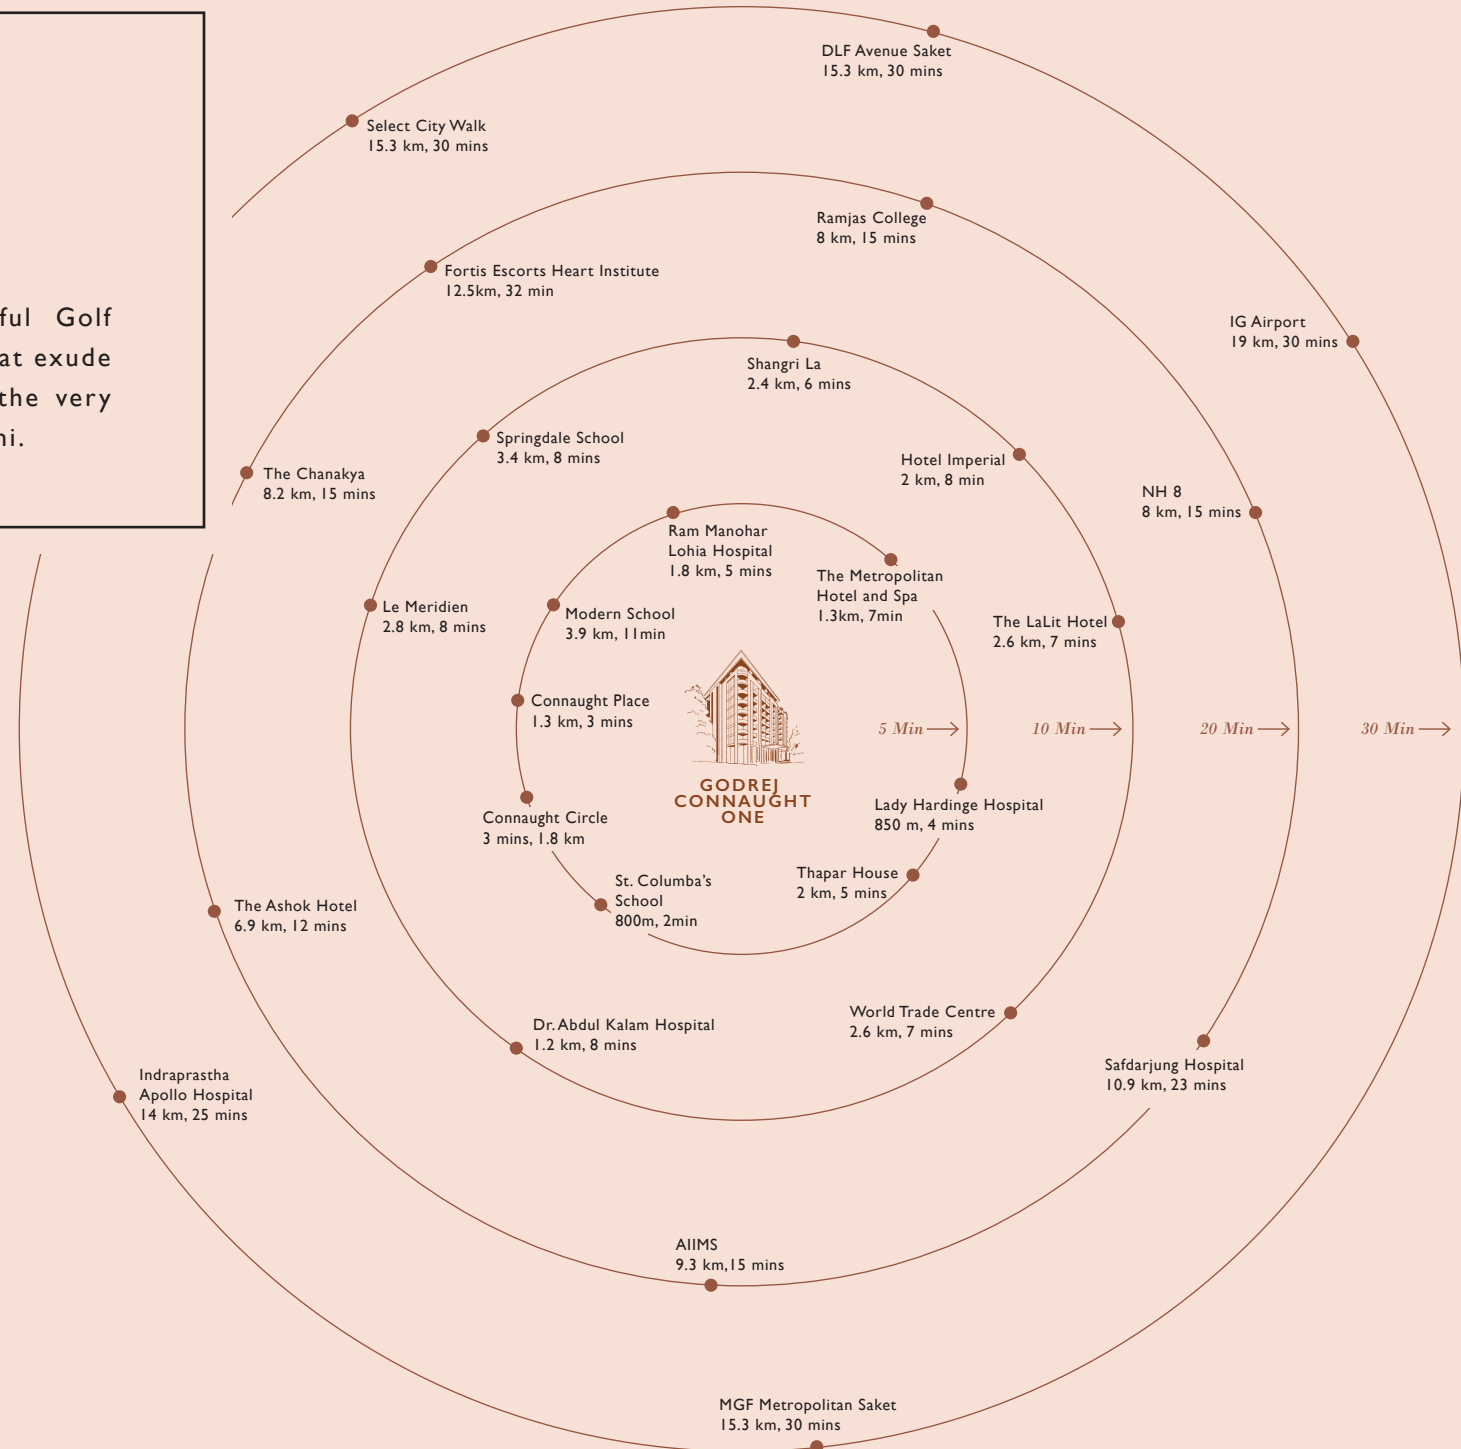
ful Golf
at exude
the very
hi.

DLF Avenue Saket
15.3 km, 30 mins

Select City Walk
15.3 km, 30 mins

Ramjas College
8 km, 15 mins

Fortis Escorts Heart Institute
12.5km, 32 min

IG Airport
19 km, 30 mins

Shangri La
2.4 km, 6 mins

Springdale School
3.4 km, 8 mins

Hotel Imperial
2 km, 8 min

The Chanakya
8.2 km, 15 mins

NH 8
8 km, 15 mins

Ram Manohar
Lohia Hospital
1.8 km, 5 mins

The Metropolitan
Hotel and Spa
1.3km, 7min

Le Meridien
2.8 km, 8 mins

Modern School
3.9 km, 11min

The LaLit Hotel
2.6 km, 7 mins

Connaught Place
1.3 km, 3 mins

5 Min

10 Min

20 Min

30 Min

GODREJ
CONNAUGHT
ONE

Lady Hardinge Hospital
850 m, 4 mins

Connaught Circle
3 mins, 1.8 km

Thapar House
2 km, 5 mins

St. Columba's
School
800m, 2min

The Ashok Hotel
6.9 km, 12 mins

World Trade Centre
2.6 km, 7 mins

Dr. Abdul Kalam Hospital
1.2 km, 8 mins

Safdarjung Hospital
10.9 km, 23 mins

Indraprastha
Apollo Hospital
14 km, 25 mins

AIIMS
9.3 km,15 mins

MGF Metropolitan Saket
15.3 km, 30 mins